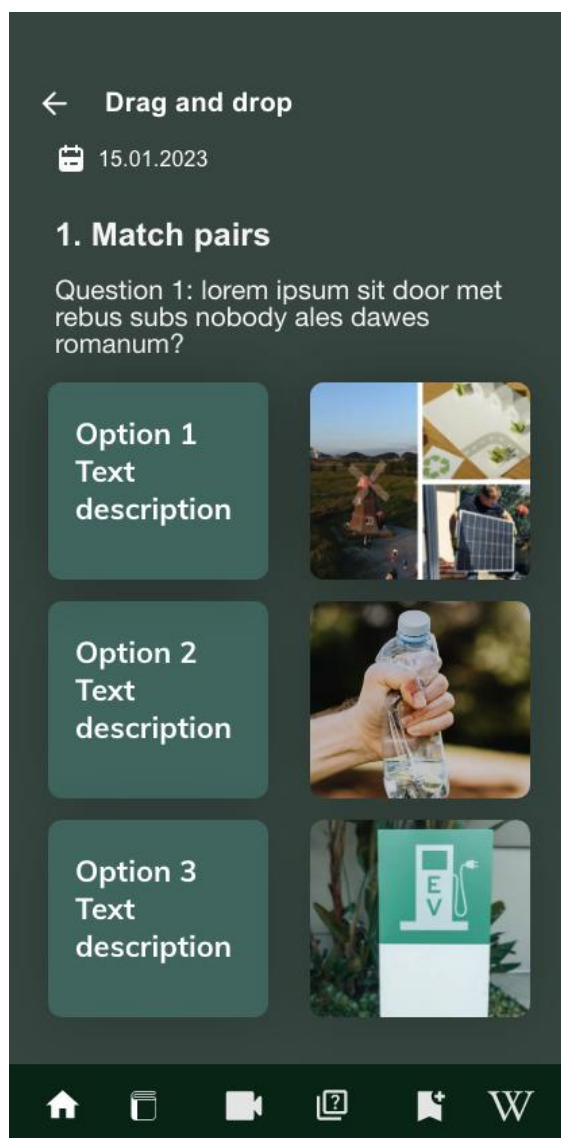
Drag and drop

15.01.2023

1. Match pairs

Question 1: lorem ipsum sit door met rebus subs nobody ales dawes romanum?

Option 1 Text description

Option 2 Text description

Option 3 Text description

E V

W